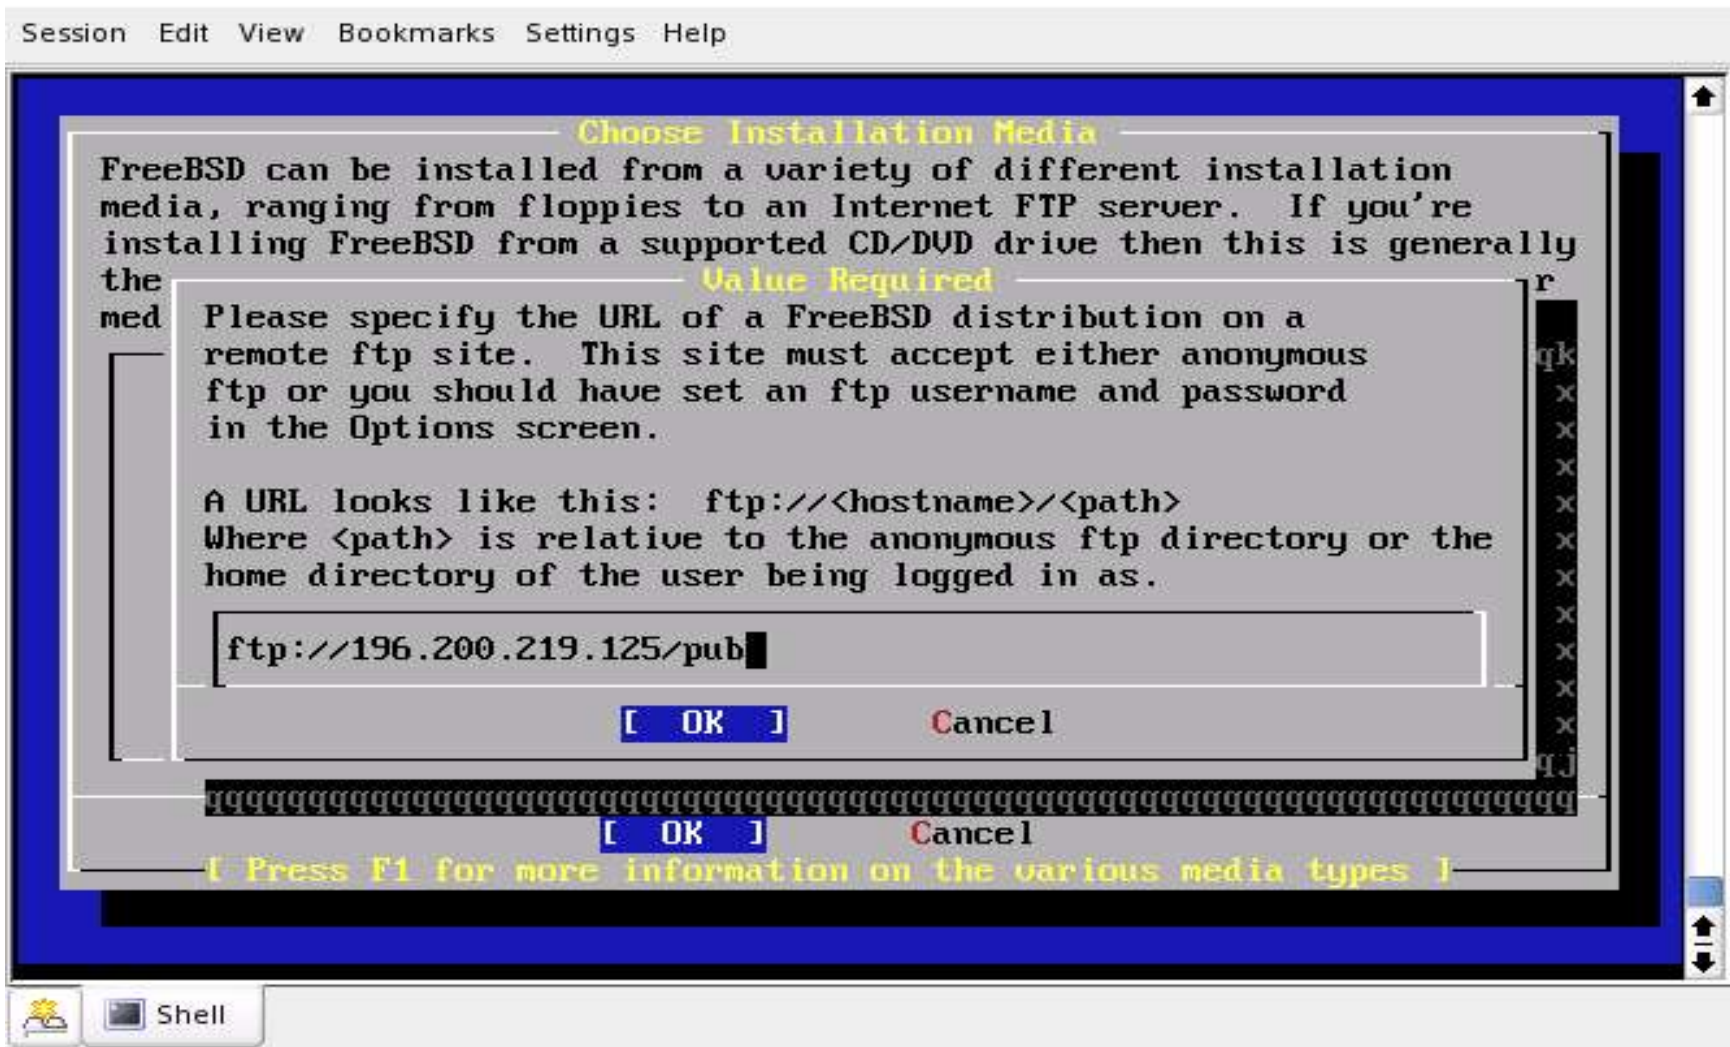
Session Edit View Bookmarks Settings Help

Choose Installation Media

FreeBSD can be installed from a variety of different installation media, ranging from floppies to an Internet FTP server. If you're installing FreeBSD from a supported CD/DVD drive then this is generally the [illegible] r med

Value Required

Please specify the URL of a FreeBSD distribution on a remote ftp site. This site must accept either anonymous ftp or you should have set an ftp username and password in the Options screen.

A URL looks like this: ftp://<hostname>/<path>
Where <path> is relative to the anonymous ftp directory or the home directory of the user being logged in as.

ftp://196.200.219.125/pub

[ OK ] Cancel

[ OK ] Cancel

[ Press F1 for more information on the various media types ]

Shell